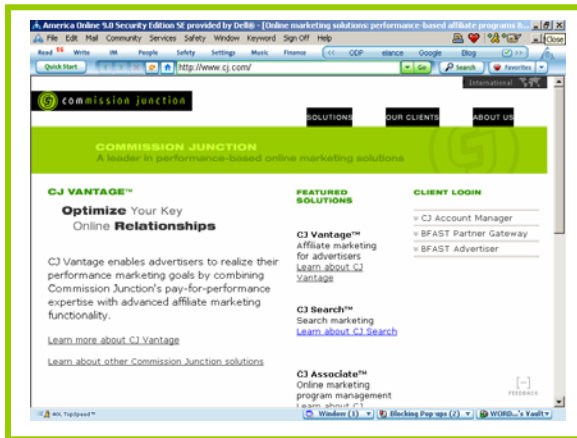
America Online 9.0 Security Edition SE provided by Dell® - [Online marketing solutions: performance-based affiliate programs fr...

File Edit Mail Community Services Safety Window Keyword Sign Off Help

Read 16 Write IM People Safety Settings Music Finance ODP elance Google Blog

Quick Start http://www.cj.com/ Go Search Favorites Close

International

commission junction

SOLUTIONS OUR CLIENTS ABOUT US

COMMISSION JUNCTION
A leader in performance-based online marketing solutions

CJ VANTAGE™

Optimize Your Key Online Relationships

CJ Vantage enables advertisers to realize their performance marketing goals by combining Commission Junction's pay-for-performance expertise with advanced affiliate marketing functionality.

Learn more about CJ Vantage

Learn about other Commission Junction solutions

FEATURED SOLUTIONS

CJ Vantage™
Affiliate marketing for advertisers
Learn about CJ Vantage

CJ Search™
Search marketing
Learn about CJ Search

CJ Associate™
Online marketing program management
Learn about CJ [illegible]

CLIENT LOGIN

CJ Account Manager
BFAST Partner Gateway
BFAST Advertiser

FEEDBACK

AOL TopSpeed™ Window (1) Blocking Pop-ups (2) WORD...'s Vault